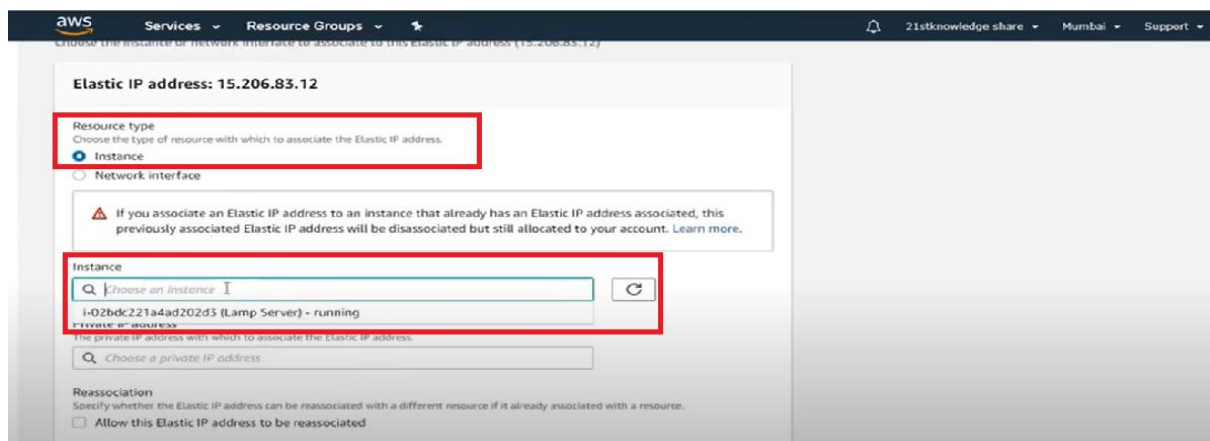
aws Services Resource Groups

21stknowledge share Mumbai Support

Choose the instance or network interface to associate to this Elastic IP address (15.206.83.12)

Elastic IP address: 15.206.83.12

Resource type
Choose the type of resource with which to associate the Elastic IP address.
Instance
Network interface

If you associate an Elastic IP address to an instance that already has an Elastic IP address associated, this previously associated Elastic IP address will be disassociated but still allocated to your account. Learn more.

Instance
Choose an instance
i-02bdc221a4ad202d3 (Lamp Server) - running
Private IP address
The private IP address with which to associate the Elastic IP address.
Choose a private IP address

Reassociation
Specify whether the Elastic IP address can be reassociated with a different resource if it already associated with a resource.
Allow this Elastic IP address to be reassociated